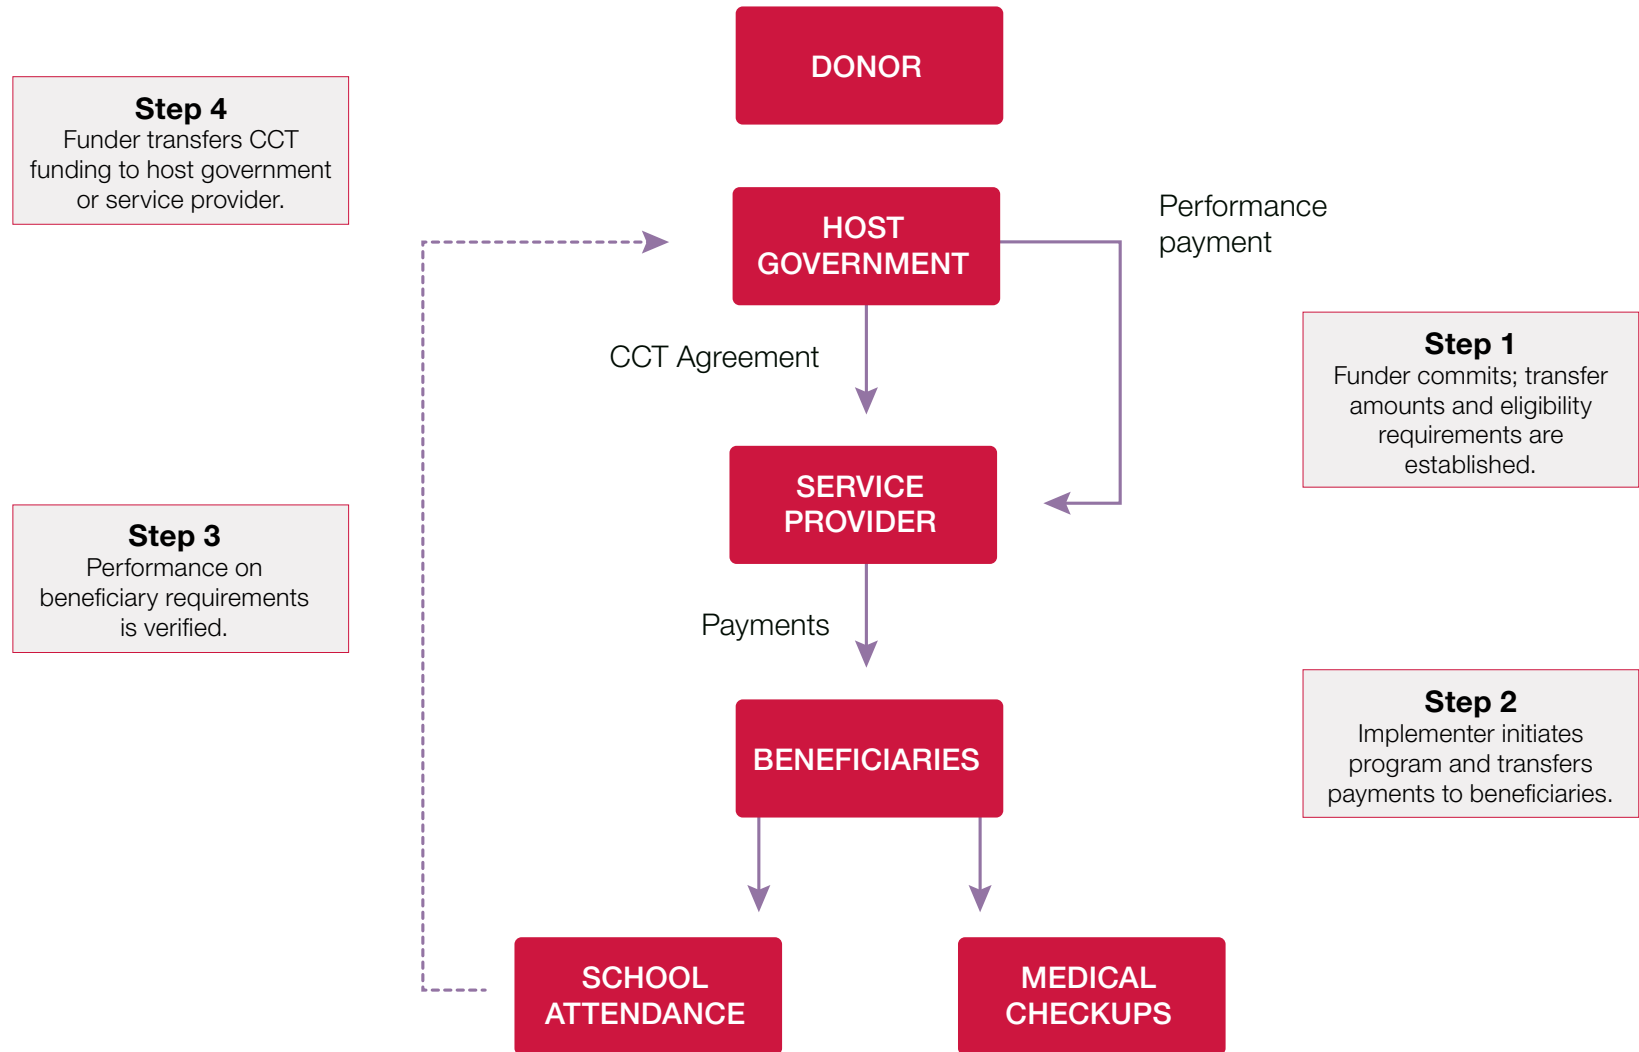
DONOR

Step 4
Funder transfers CCT funding to host government or service provider.

HOST GOVERNMENT

Performance payment

CCT Agreement

Step 1
Funder commits; transfer amounts and eligibility requirements are established.

SERVICE PROVIDER

Step 3
Performance on beneficiary requirements is verified.

Payments

Step 2
Implementer initiates program and transfers payments to beneficiaries.

BENEFICIARIES

SCHOOL ATTENDANCE

MEDICAL CHECKUPS